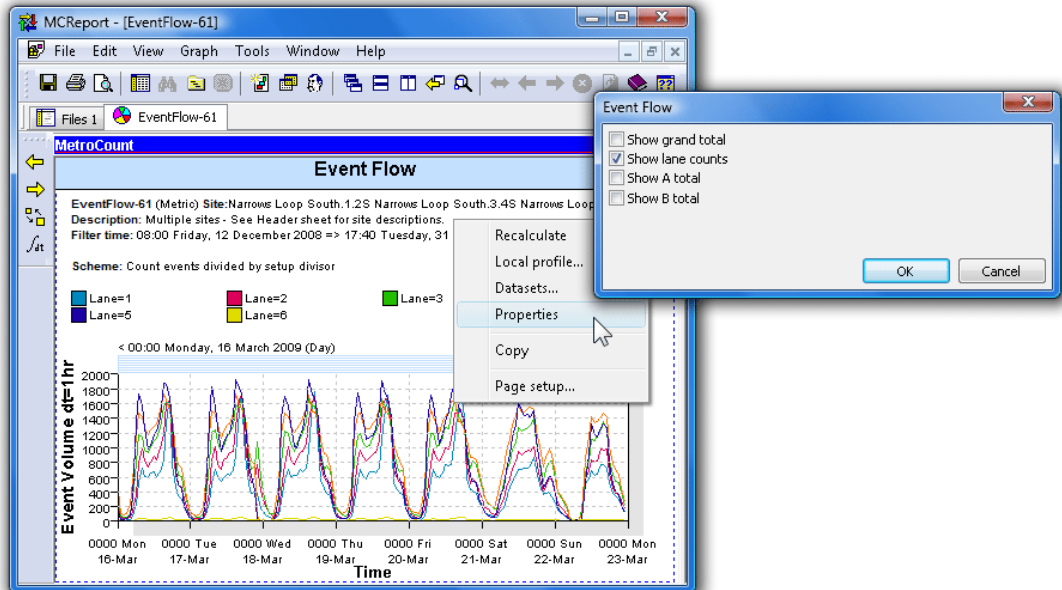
MCReport - [EventFlow-61]

File Edit View Graph Tools Window Help

Files 1 EventFlow-61

MetroCount

Event Flow

EventFlow-61 (Metric) Site:Narrows Loop South.1.2S Narrows Loop South.3.4S Narrows Loop
Description: Multiple sites - See Header sheet for site descriptions.
Filter time: 08:00 Friday, 12 December 2008 => 17:40 Tuesday, 31

Scheme: Count events divided by setup divisor

Lane=1 Lane=2 Lane=3
Lane=5 Lane=6

< 00:00 Monday, 16 March 2009 (Day)

Event Volume dt=1hr

2000
1800
1600
1400
1200
1000
800
600
400
200
0

0000 Mon 16-Mar
0000 Tue 17-Mar
0000 Wed 18-Mar
0000 Thu 19-Mar
0000 Fri 20-Mar
0000 Sat 21-Mar
0000 Sun 22-Mar
0000 Mon 23-Mar

Time

Recalculate
Local profile...
Datasets...
Properties
Copy
Page setup...

Event Flow

Show grand total
Show lane counts
Show A total
Show B total

OK
Cancel